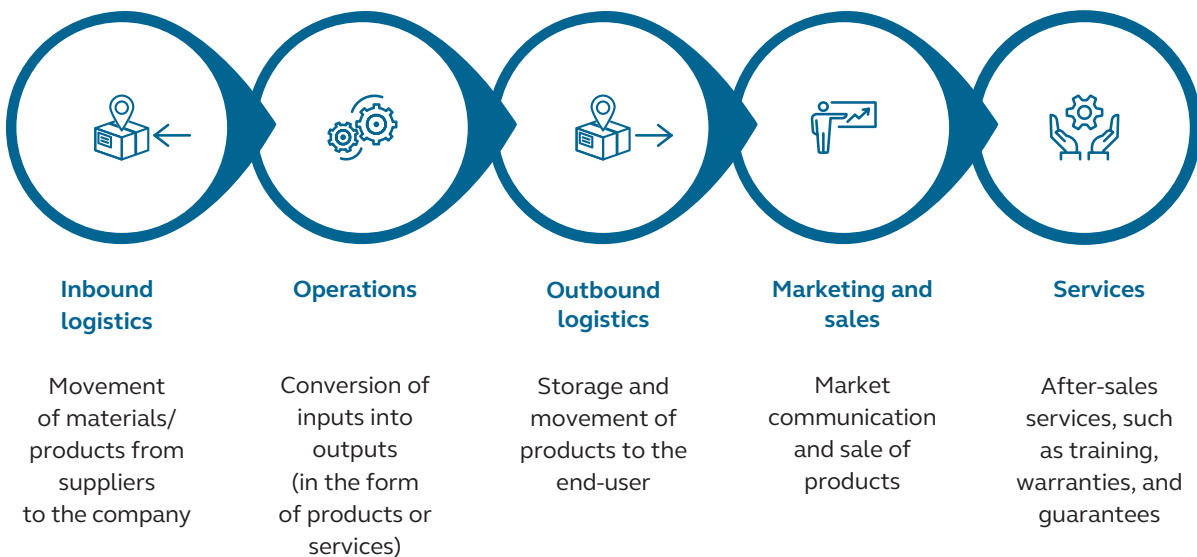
Inbound logistics

Movement of materials/ products from suppliers to the company

Operations

Conversion of inputs into outputs (in the form of products or services)

Outbound logistics

Storage and movement of products to the end-user

Marketing and sales

Market communication and sale of products

Services

After-sales services, such as training, warranties, and guarantees